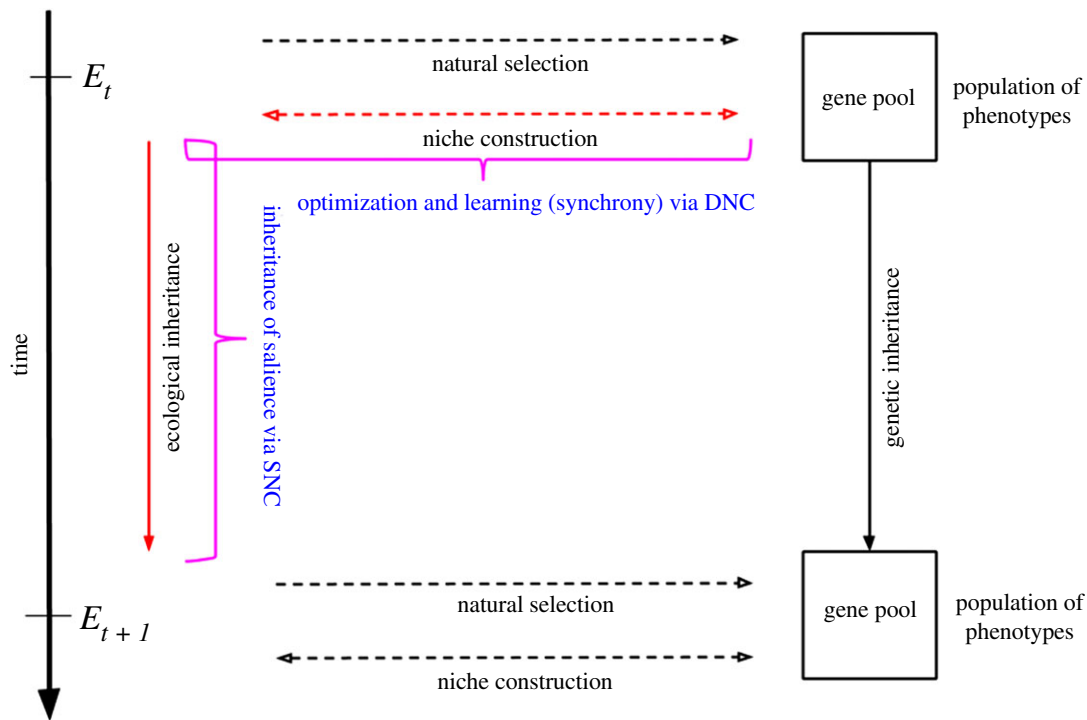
$E_t$

natural selection

gene pool

population of phenotypes

niche construction

optimization and learning (synchrony) via DNC

time

ecological inheritance

inheritance of salience via SNC

genetic inheritance

$E_{t+1}$

natural selection

gene pool

population of phenotypes

niche construction